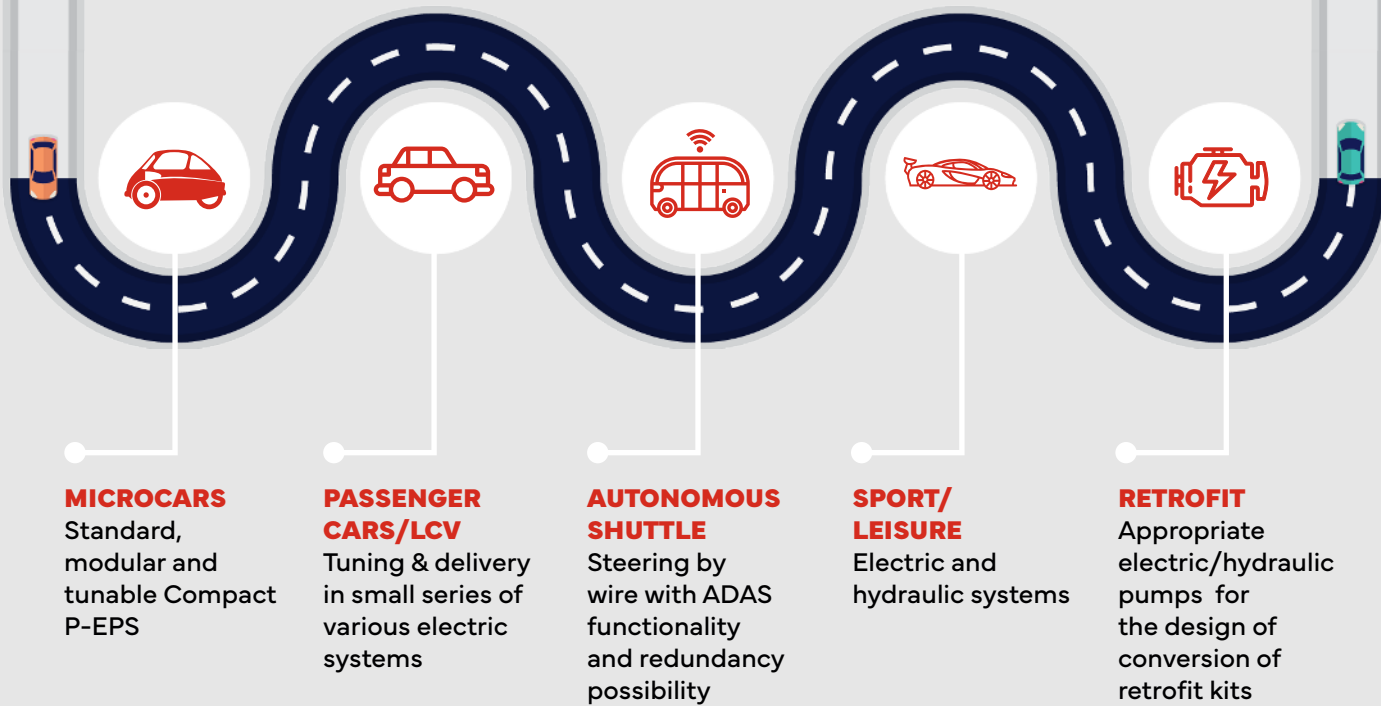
MICROCARS
Standard, modular and tunable Compact P-EPS

PASSENGER CARS/LCV
Tuning & delivery in small series of various electric systems

AUTONOMOUS SHUTTLE
Steering by wire with ADAS functionality and redundancy possibility

SPORT/ LEISURE
Electric and hydraulic systems

RETROFIT
Appropriate electric/hydraulic pumps for the design of conversion of retrofit kits